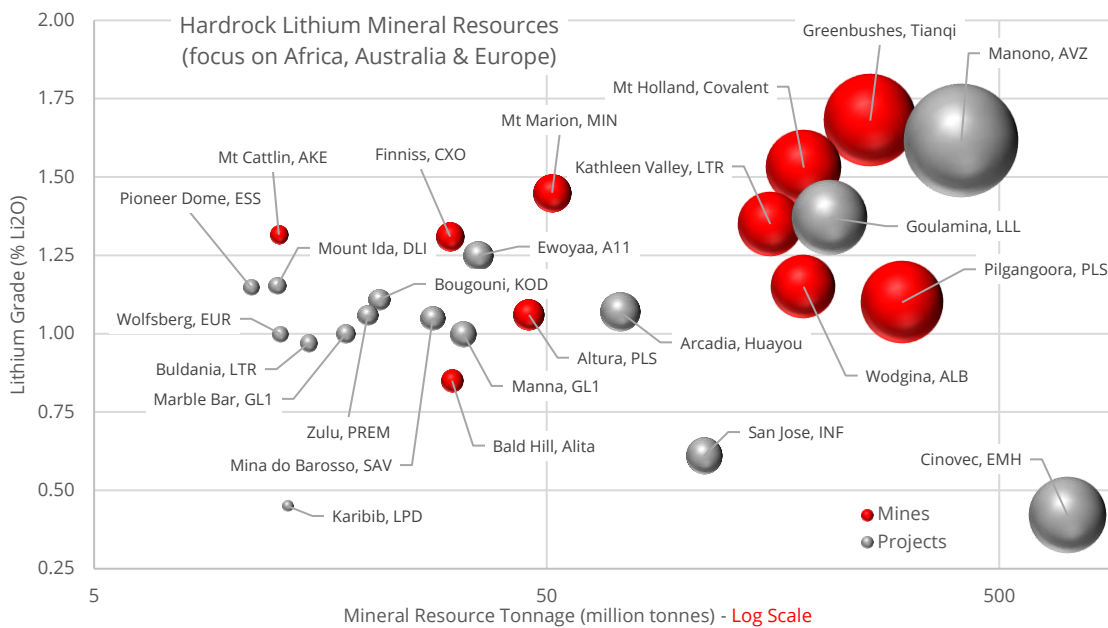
Hardrock Lithium Mineral Resources
(focus on Africa, Australia & Europe)

2.00
1.75
1.50
1.25
1.00
0.75
0.50
0.25

Lithium Grade (% Li2O)

Greenbushes, Tianqi
Manono, AVZ
Mt Holland, Covalent
Mt Marion, MIN
Kathleen Valley, LTR
Mt Cattlin, AKE
Finniss, CXO
Pioneer Dome, ESS
Goulamina, LLL
Mount Ida, DLI
Ewoyaa, A11
Pilgangoora, PLS
Bougouni, KOD
Wolfsberg, EUR
Arcadia, Huayou
Altura, PLS
Buldania, LTR
Manna, GL1
Wodgina, ALB
Marble Bar, GL1
Zulu, PREM
Bald Hill, Alita
San Jose, INF
Mina do Barosso, SAV
Cinovec, EMH
Karibib, LPD
Mines
Projects

5
50
500

Mineral Resource Tonnage (million tonnes) - Log Scale